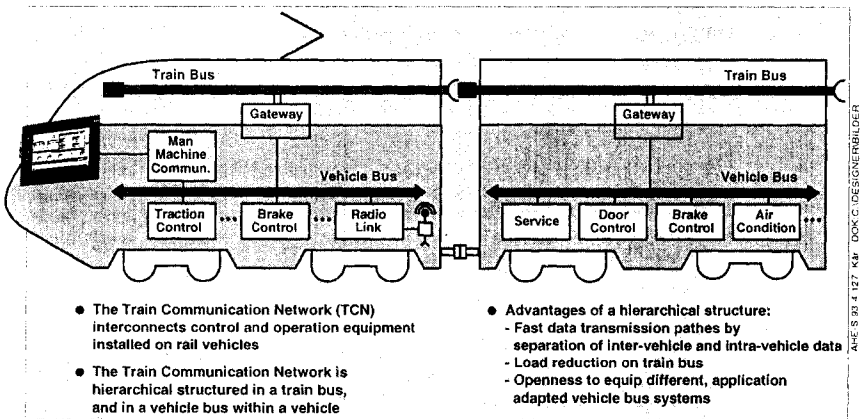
Train Bus

Train Bus

Gateway

Gateway

Man Machine Commun.

Vehicle Bus

Vehicle Bus

Traction Control

Brake Control

Radio Link

Service

Door Control

Brake Control

Air Condition

AHE S 93.4.127 Klr DOK C:\DESIGNER\BILDER

● The Train Communication Network (TCN) interconnects control and operation equipment installed on rail vehicles

● The Train Communication Network is hierarchical structured in a train bus, and in a vehicle bus within a vehicle

● Advantages of a hierarchical structure:
- Fast data transmission pathes by separation of inter-vehicle and intra-vehicle data
- Load reduction on train bus
- Openness to equip different, application adapted vehicle bus systems